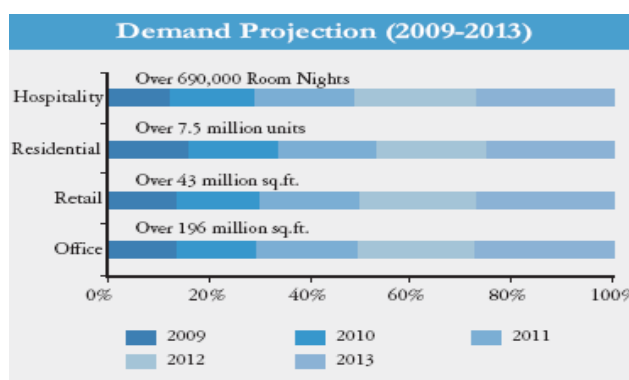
Demand Projection (2009-2013)

Hospitality
Over 690,000 Room Nights

Residential
Over 7.5 million units

Retail
Over 43 million sq.ft.

Office
Over 196 million sq.ft.

0%
20%
40%
60%
80%
100%

2009
2010
2011
2012
2013